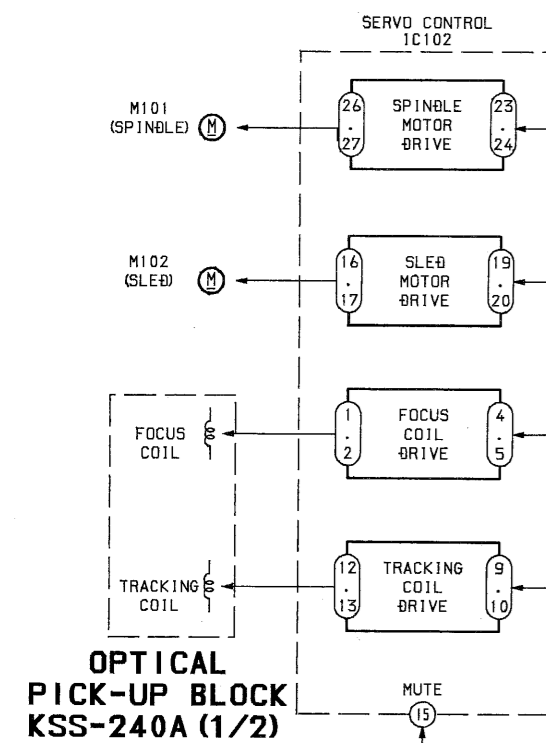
SERVO CONTROL
IC102

M101
(SPINDLE)

M

26
.
27

SPINDLE
MOTOR
DRIVE

23
.
24

M102
(SLED)

M

16
.
17

SLED
MOTOR
DRIVE

19
.
20

FOCUS
COIL

1
.
2

FOCUS
COIL
DRIVE

4
.
5

TRACKING
COIL

12
.
13

TRACKING
COIL
DRIVE

9
.
10

OPTICAL
PICK-UP BLOCK
KSS-240A (1/2)

MUTE
15